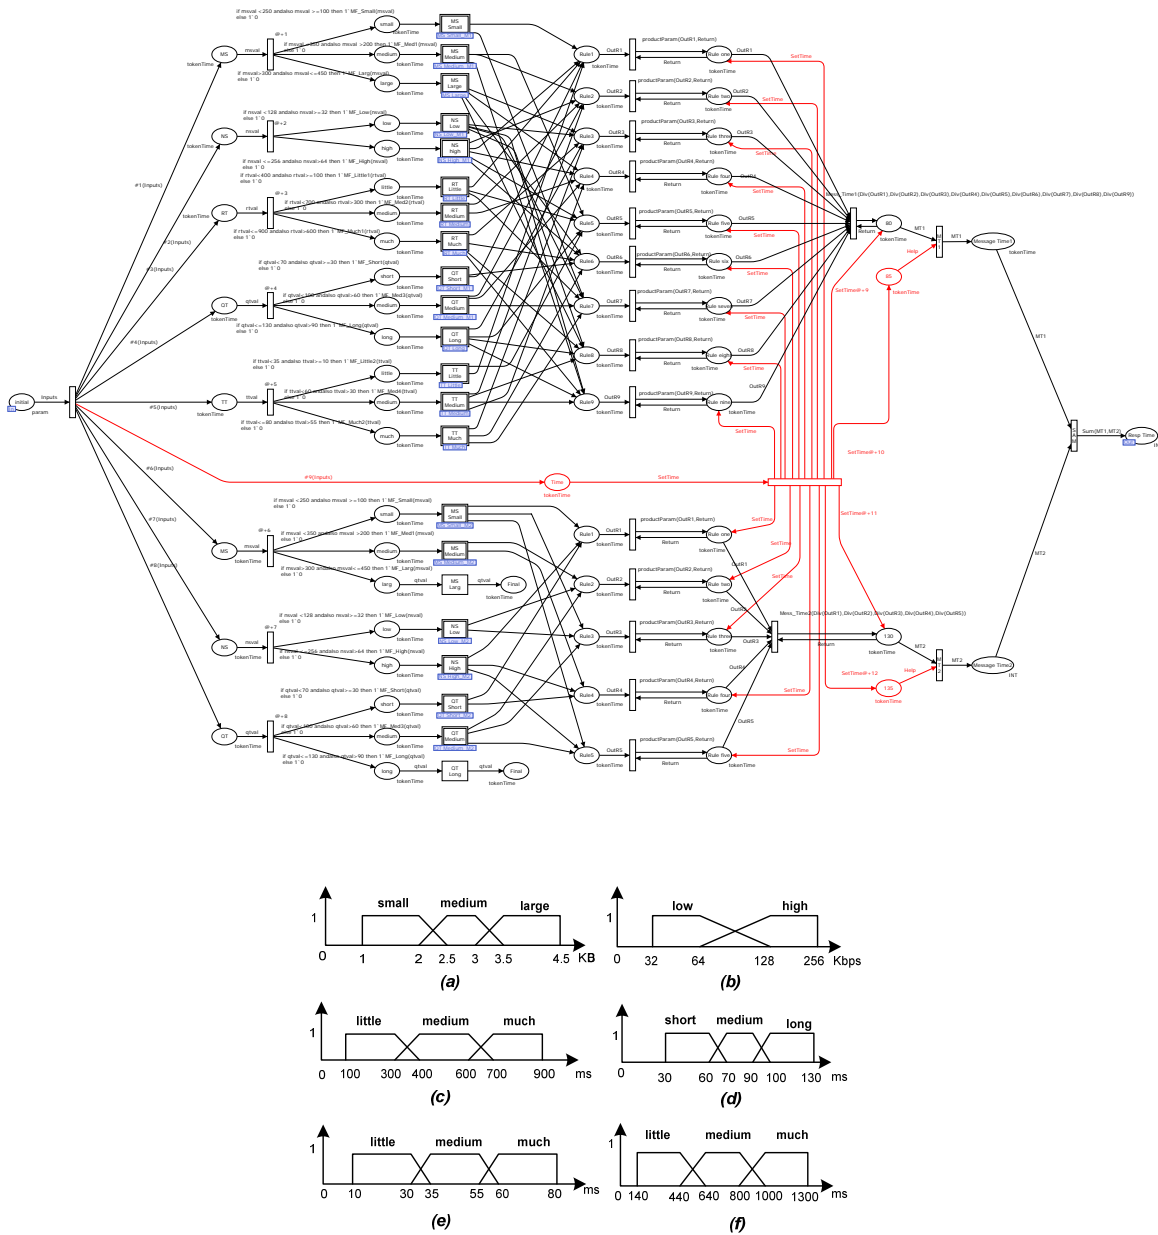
if msval <250 andalso msval >=100 then 1`MF_Small(msval) else 1`0

small

MS Small

tokenTime

if msval <350 andalso msval >200 then 1`MF_Med1(msval) else 1`0

medium

MS Medium

if msval>300 andalso msval<=450 then 1`MF_Larg(msval) else 1`0

large

MS Large

MS

msval

tokenTime

if mval <128 andalso msval>=32 then 1`MF_Low(msval) else 1`0

low

NS Low

NS

high

NS high

if msval <=256 andalso nsval>64 then 1`MF_High(nsval) else 1`0

if rtval<400 andalso rtval>=100 then 1`MF_Little1(rtval) else 1`0

little

RT Little

RT

rtval

medium

RT Medium

if rtval<=900 andalso rtval>600 then 1`MF_Much1(rtval) else 1`0

much

RT Much

if qtval<70 andalso qtval>=30 then 1`MF_Short(qtval) else 1`0

short

QT Short

QT

qtval

medium

QT Medium

if qtval<=130 andalso qtval>90 then 1`MF_Long(qtval) else 1`0

long

QT Long

if ttval<35 andalso ttval>=10 then 1`MF_Little2(ttval) else 1`0

little

TT Little

TT

ttval

medium

TT Medium

if ttval<=80 andalso ttval>55 then 1`MF_Much2(ttval) else 1`0

much

TT Much

Initial

Inputs

param

#1(Inputs)

#2(Inputs)

#3(Inputs)

#4(Inputs)

#5(Inputs)

#6(Inputs)

#7(Inputs)

#8(Inputs)

#9(Inputs)

Time

tokenTime

SetTime

Rule1 Rule2 Rule3 Rule4 Rule5 Rule6 Rule7 Rule8 Rule9

OutR1 OutR2 OutR3 OutR4 OutR5 OutR6 OutR7 OutR8 OutR9

productParam(OutR1,Return)

Return

Rule one

Rule two

Rule three

Rule four

Rule five

Rule six

Rule seven

Rule eight

Rule nine

Mess_Time1(Div(OutR1),Div(OutR2),Div(OutR3),Div(OutR4),Div(OutR5),Div(OutR6),Div(OutR7),Div(OutR8),Div(OutR9))

90

85

Help

MT1

Message Time1

SetTime@+9

SetTime@+10

SetTime@+11

SetTime@+12

Sum(MT1,MT2)

Resp Time

Mess_Time2(Div(OutR1),Div(OutR2),Div(OutR3),Div(OutR4),Div(OutR5))

130

135

MT2

Message Time2

INT

larg

Final

1

0

small medium large

1 2 2.5 3 3.5 4.5 KB

(a)

low high

0 32 64 128 256 Kbps

(b)

little medium much

0 100 300 400 600 700 900 ms

(c)

short medium long

0 30 60 70 90 100 130 ms

(d)

little medium much

0 10 30 35 55 60 80 ms

(e)

little medium much

0 140 440 640 800 1000 1300 ms

(f)